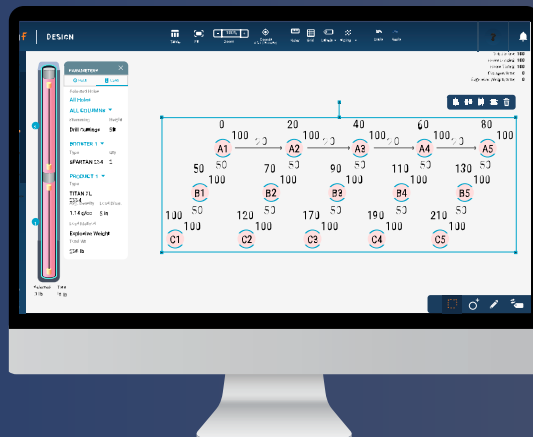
DESIGN

PARAMETERS

All Holes

ALL COLUMNS

Drill Cuttings

BOOSTER 1

SPARTAN 22.4

PRODUCT 1

TITAN XL 3304

1.14 g/cc

Explosive Weight

224 lb

0
100
A1
20
100
A2
40
100
A3
60
100
A4
80
100
A5
50
50
B1
70
50
100
B2
90
50
100
B3
110
50
100
B4
130
50
100
B5
100
50
100
C1
120
50
100
C2
170
50
100
C3
190
50
100
C4
210
50
100
C5